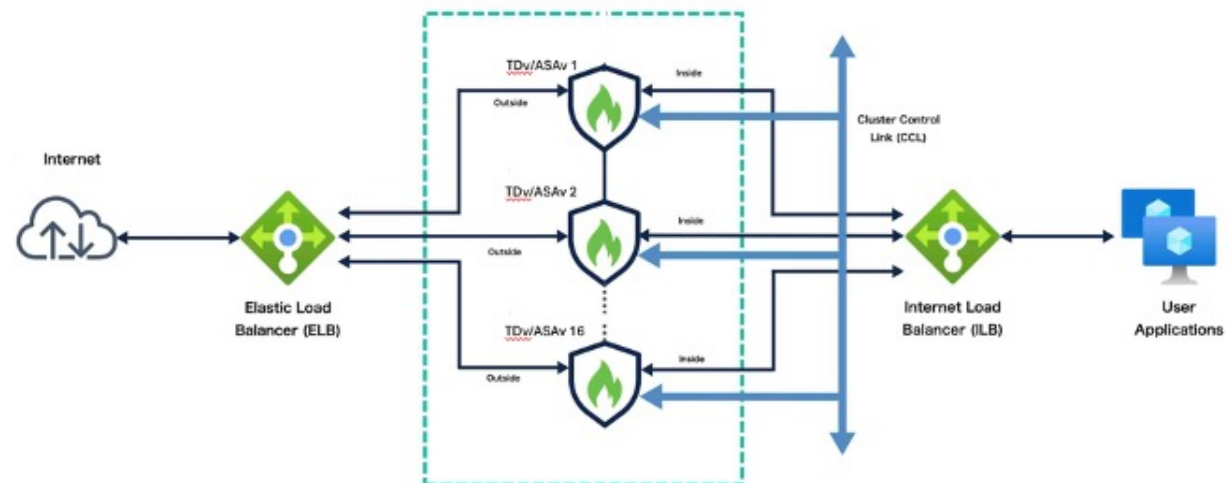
Internet

Elastic Load Balancer (ELB)

TDv/ASAv 1

Outside

Inside

TDv/ASAv 2

Outside

Inside

TDv/ASAv 16

Outside

Inside

Cluster Control Link (CCL)

Internet Load Balancer (ILB)

User Applications